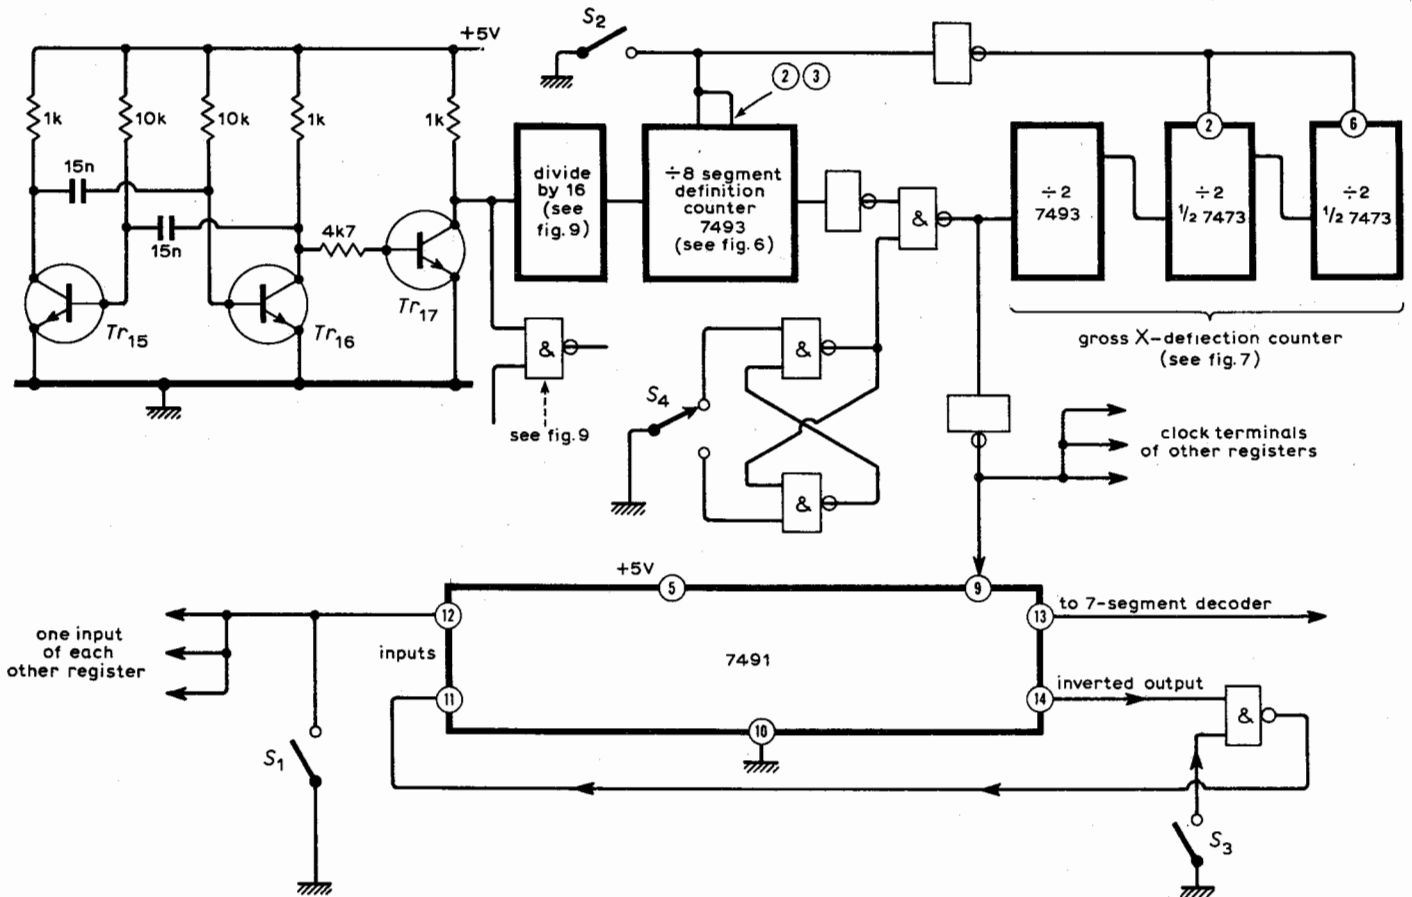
+5V

$S_2$

1k
10k
10k
1k
1k

15n
15n
4k7

$Tr_{15}$
$Tr_{16}$
$Tr_{17}$

divide by 16 (see fig. 9)

÷8 segment definition counter 7493 (see fig. 6)

2 3

&

÷2 7493

2

÷2 1/2 7473

6

÷2 1/2 7473

gross X–deflection counter (see fig. 7)

&

see fig. 9

$S_4$

&

&

clock terminals of other registers

+5V
5
9
12
13
11
14
10

one input of each other register

inputs

7491

to 7-segment decoder

inverted output

&

$S_1$

$S_3$